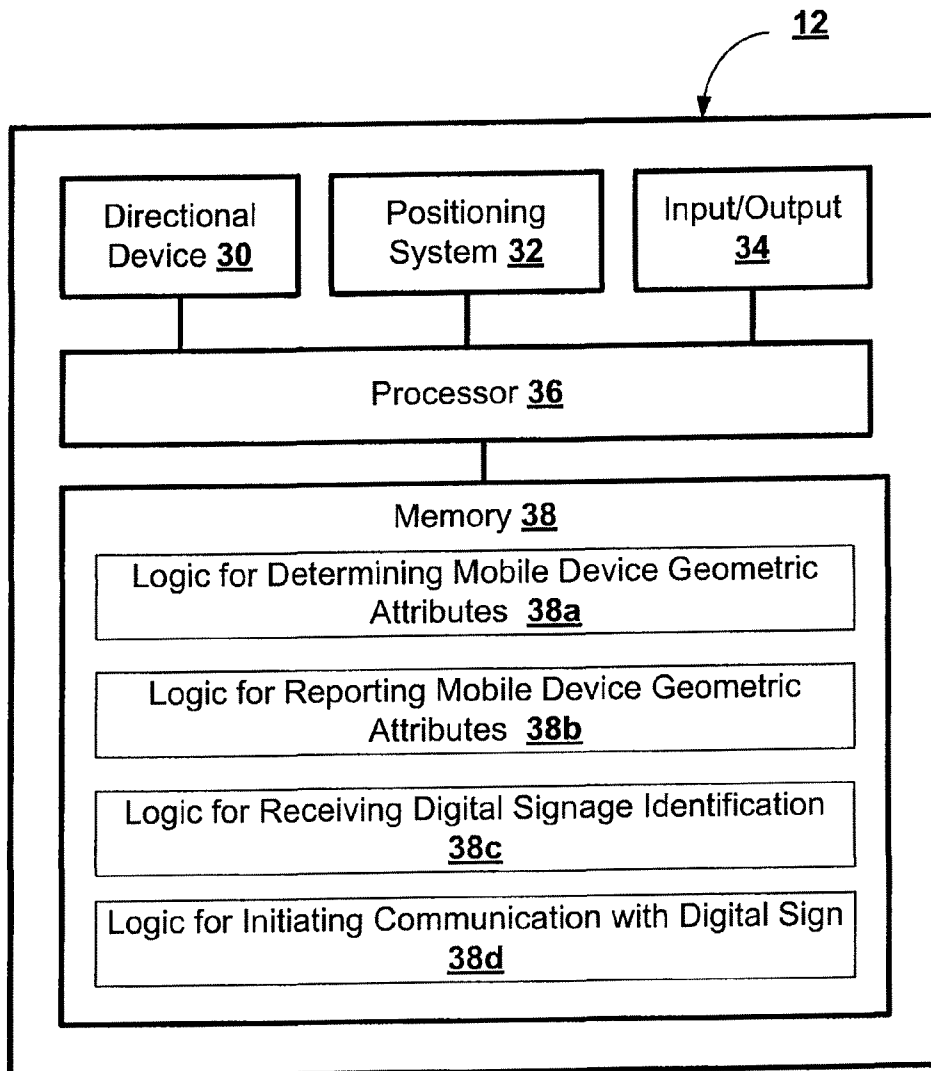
12

Directional Device 30

Positioning System 32

Input/Output 34

Processor 36

Memory 38

Logic for Determining Mobile Device Geometric Attributes 38a

Logic for Reporting Mobile Device Geometric Attributes 38b

Logic for Receiving Digital Signage Identification 38c

Logic for Initiating Communication with Digital Sign 38d